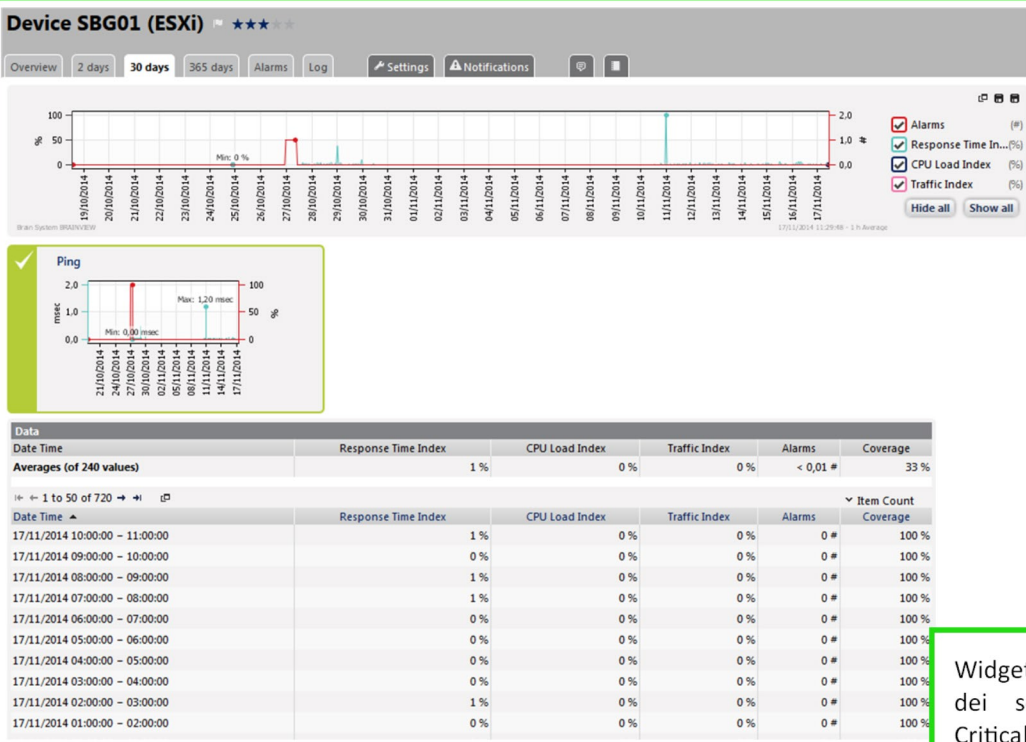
Device SBG01 (ESXi) ★★★

Overview | 2 days | 30 days | 365 days | Alarms | Log | Settings | Notifications

100
50
0
%
Min: 0 %
2,0
1,0
0,0
#
19/10/2014 20/10/2014 21/10/2014 22/10/2014 23/10/2014 24/10/2014 25/10/2014 26/10/2014 27/10/2014 28/10/2014 29/10/2014 30/10/2014 31/10/2014 01/11/2014 02/11/2014 03/11/2014 04/11/2014 05/11/2014 06/11/2014 07/11/2014 08/11/2014 09/11/2014 10/11/2014 11/11/2014 12/11/2014 13/11/2014 14/11/2014 15/11/2014 16/11/2014 17/11/2014
Brain System BRAINVIEW
17/11/2014 11:29:48 - 1 h Average

Alarms (#)
Response Time In...(%)
CPU Load Index (%)
Traffic Index (%)
Hide all | Show all

Ping
2,0
1,0
0,0
msec
Max: 1,20 msec
Min: 0,00 msec
100
50
0
%
21/10/2014 24/10/2014 27/10/2014 30/10/2014 02/11/2014 05/11/2014 08/11/2014 11/11/2014 14/11/2014 17/11/2014

Data

| Date Time | Response Time Index | CPU Load Index | Traffic Index | Alarms | Coverage |
|---|---|---|---|---|---|
| Averages (of 240 values) | 1 % | 0 % | 0 % | < 0,01 # | 33 % |

1 to 50 of 720
Item Count

| Date Time ▲ | Response Time Index | CPU Load Index | Traffic Index | Alarms | Coverage |
|---|---|---|---|---|---|
| 17/11/2014 10:00:00 – 11:00:00 | 1 % | 0 % | 0 % | 0 # | 100 % |
| 17/11/2014 09:00:00 – 10:00:00 | 0 % | 0 % | 0 % | 0 # | 100 % |
| 17/11/2014 08:00:00 – 09:00:00 | 1 % | 0 % | 0 % | 0 # | 100 % |
| 17/11/2014 07:00:00 – 08:00:00 | 1 % | 0 % | 0 % | 0 # | 100 % |
| 17/11/2014 06:00:00 – 07:00:00 | 0 % | 0 % | 0 % | 0 # | 100 % |
| 17/11/2014 05:00:00 – 06:00:00 | 0 % | 0 % | 0 % | 0 # | 100 % |
| 17/11/2014 04:00:00 – 05:00:00 | 0 % | 0 % | 0 % | 0 # | 100 % |
| 17/11/2014 03:00:00 – 04:00:00 | 0 % | 0 % | 0 % | 0 # | 100 % |
| 17/11/2014 02:00:00 – 03:00:00 | 1 % | 0 % | 0 % | 0 # | 100 % |
| 17/11/2014 01:00:00 – 02:00:00 | 0 % | 0 % | 0 % | 0 # | 100 % |

Widge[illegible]
dei s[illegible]
Critical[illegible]